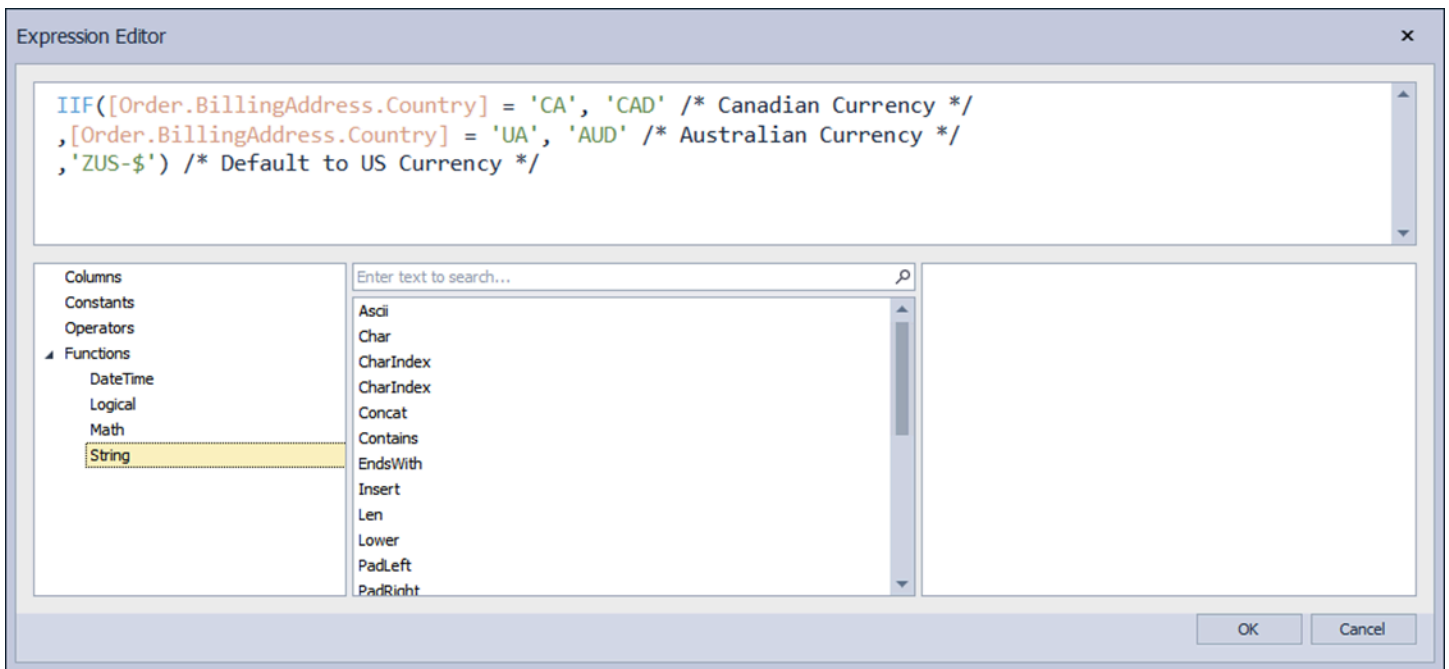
Expression Editor ×

IIF([Order.BillingAddress.Country] = 'CA', 'CAD' /* Canadian Currency */
,[Order.BillingAddress.Country] = 'UA', 'AUD' /* Australian Currency */
,'ZUS-$') /* Default to US Currency */

Columns
Constants
Operators
Functions
DateTime
Logical
Math
String

Enter text to search...

Ascii
Char
CharIndex
CharIndex
Concat
Contains
EndsWith
Insert
Len
Lower
PadLeft
PadRight

OK
Cancel